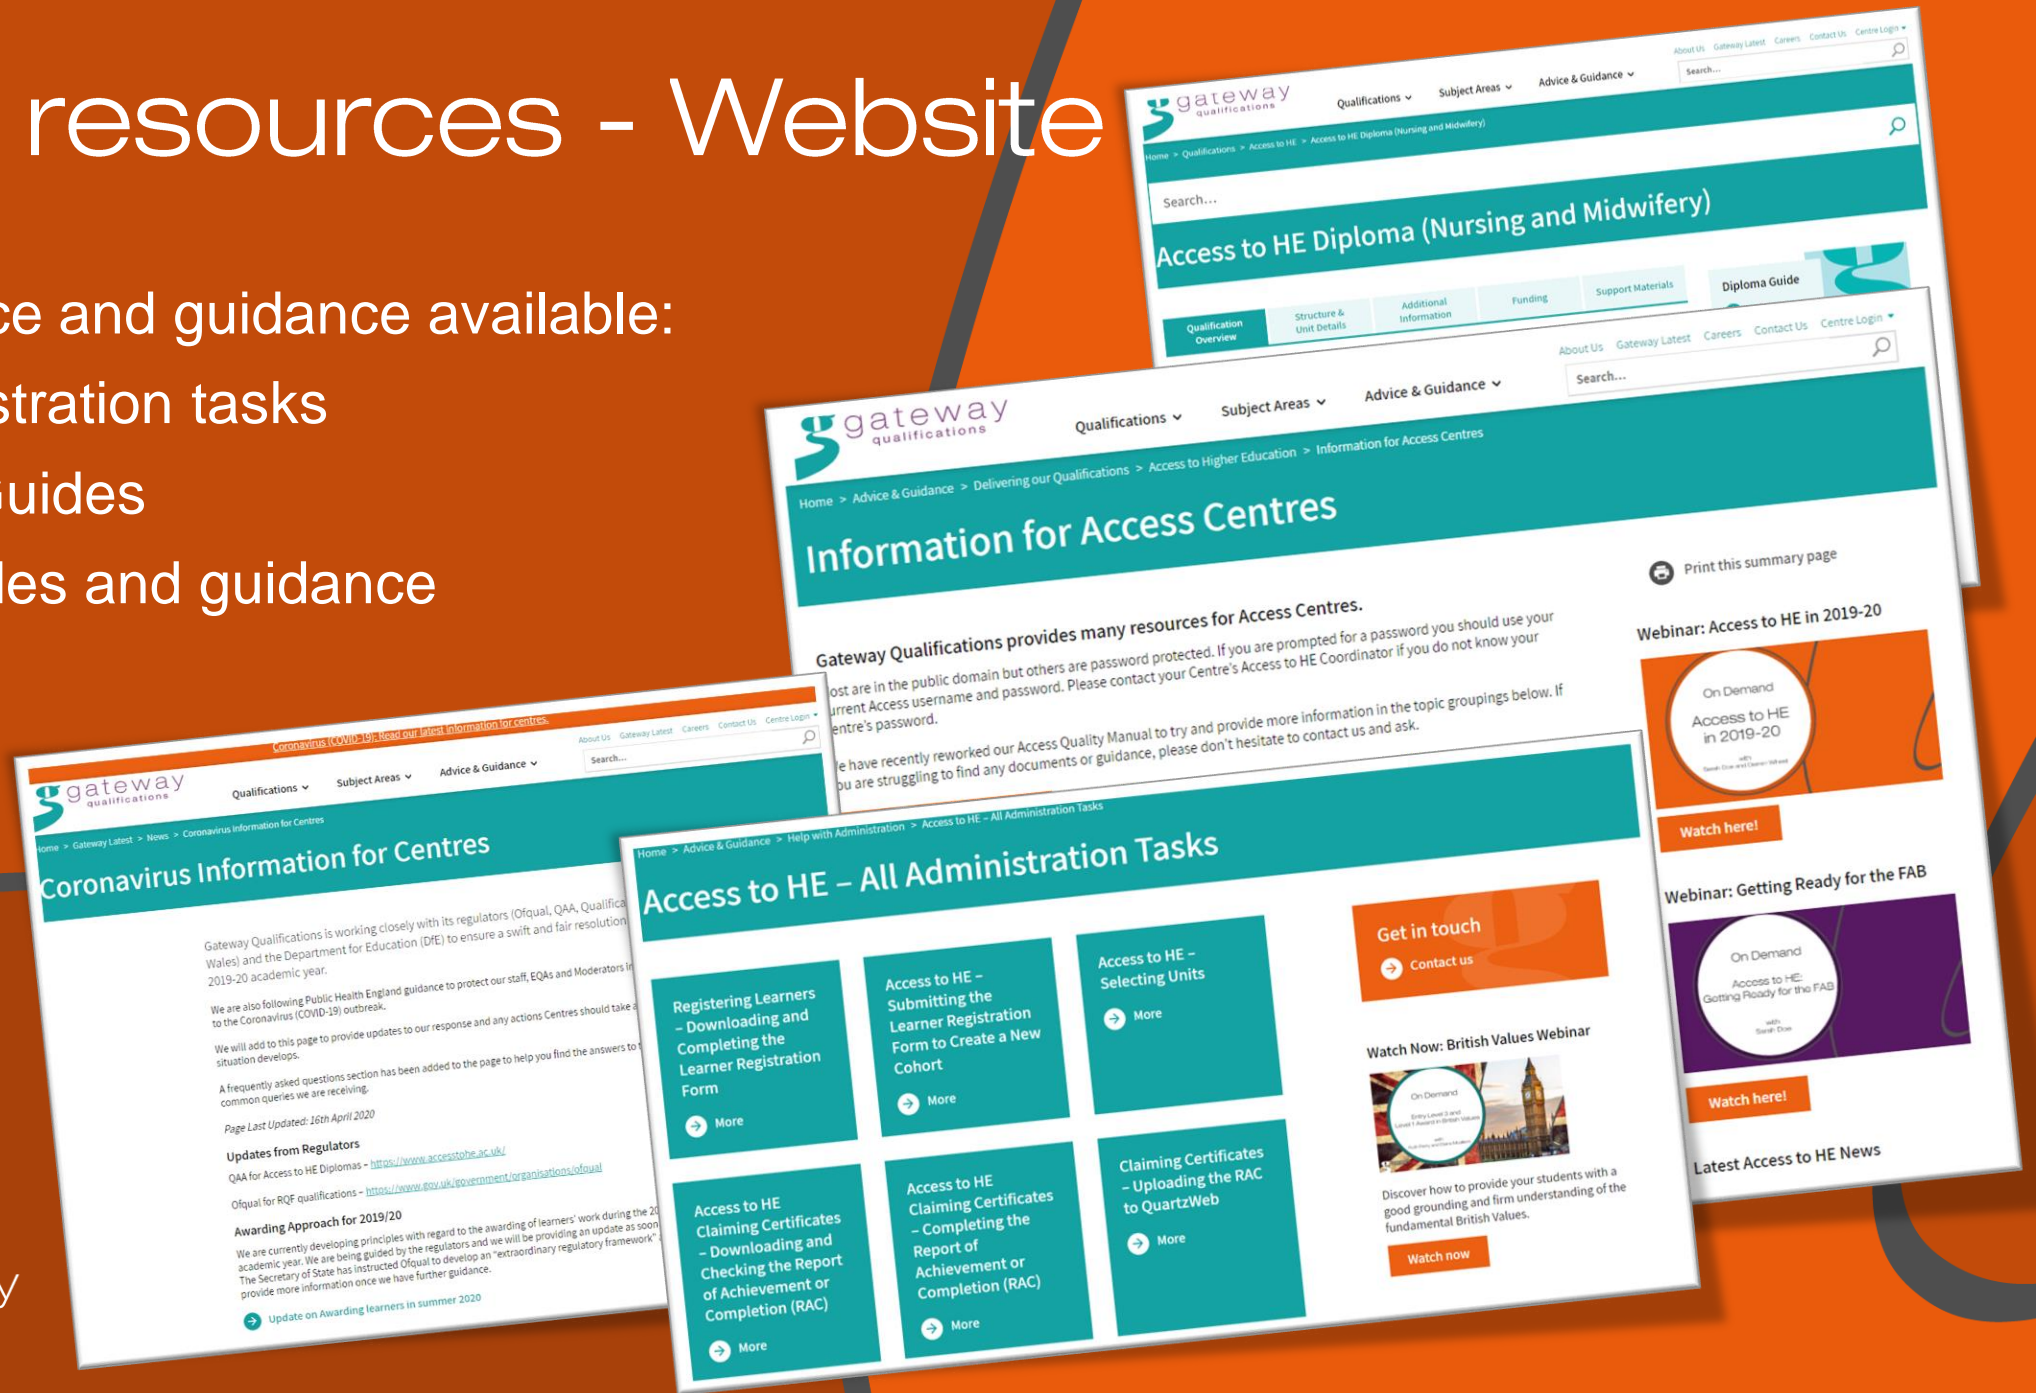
resources - Website

ce and guidance available:
stration tasks
uides
les and guidance

About Us Gateway Latest Careers Contact Us Centre Login
gateway qualifications
Qualifications Subject Areas Advice & Guidance
Search...
Home > Qualifications > Access to HE > Access to HE Diploma (Nursing and Midwifery)
Access to HE Diploma (Nursing and Midwifery)
Qualification Overview | Structure & Unit Details | Additional Information | Funding | Support Materials | Diploma Guide

About Us Gateway Latest Careers Contact Us Centre Login
gateway qualifications
Qualifications Subject Areas Advice & Guidance
Search...
Home > Advice & Guidance > Delivering our Qualifications > Access to Higher Education > Information for Access Centres
Information for Access Centres
Print this summary page
Gateway Qualifications provides many resources for Access Centres.
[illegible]ost are in the public domain but others are password protected. If you are prompted for a password you should use your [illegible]urrent Access username and password. Please contact your Centre's Access to HE Coordinator if you do not know your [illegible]entre's password.
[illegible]e have recently reworked our Access Quality Manual to try and provide more information in the topic groupings below. If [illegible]ou are struggling to find any documents or guidance, please don't hesitate to contact us and ask.
Webinar: Access to HE in 2019-20
On Demand Access to HE in 2019-20
Watch here!
Webinar: Getting Ready for the FAB
On Demand Access to HE: Getting Ready for the FAB
Watch here!
Latest Access to HE News

Coronavirus (COVID-19): Read our latest information for centres.
About Us Gateway Latest Careers Contact Us Centre Login
gateway qualifications
Qualifications Subject Areas Advice & Guidance
Search...
Home > Gateway Latest > News > Coronavirus information for Centres
Coronavirus Information for Centres
Gateway Qualifications is working closely with its regulators (Ofqual, QAA, Qualifica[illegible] Wales) and the Department for Education (DfE) to ensure a swift and fair resolution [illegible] 2019-20 academic year.
We are also following Public Health England guidance to protect our staff, EQAs and Moderators in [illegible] to the Coronavirus (COVID-19) outbreak.
We will add to this page to provide updates to our response and any actions Centres should take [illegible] situation develops.
A frequently asked questions section has been added to the page to help you find the answers to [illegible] common queries we are receiving.
Page Last Updated: 16th April 2020
Updates from Regulators
QAA for Access to HE Diplomas – https://www.accesstohe.ac.uk/
Ofqual for RQF qualifications – https://www.gov.uk/government/organisations/ofqual
Awarding Approach for 2019/20
We are currently developing principles with regard to the awarding of learners' work during the 20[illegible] academic year. We are being guided by the regulators and we will be providing an update as soon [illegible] The Secretary of State has instructed Ofqual to develop an "extraordinary regulatory framework" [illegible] provide more information once we have further guidance.
Update on Awarding learners in summer 2020

Home > Advice & Guidance > Help with Administration > Access to HE – All Administration Tasks
Access to HE – All Administration Tasks
Registering Learners – Downloading and Completing the Learner Registration Form
More
Access to HE – Submitting the Learner Registration Form to Create a New Cohort
More
Access to HE – Selecting Units
More
Access to HE Claiming Certificates – Downloading and Checking the Report of Achievement or Completion (RAC)
More
Access to HE Claiming Certificates – Completing the Report of Achievement or Completion (RAC)
More
Claiming Certificates – Uploading the RAC to QuartzWeb
More
Get in touch
Contact us
Watch Now: British Values Webinar
On Demand
Discover how to provide your students with a good grounding and firm understanding of the fundamental British Values.
Watch now
y